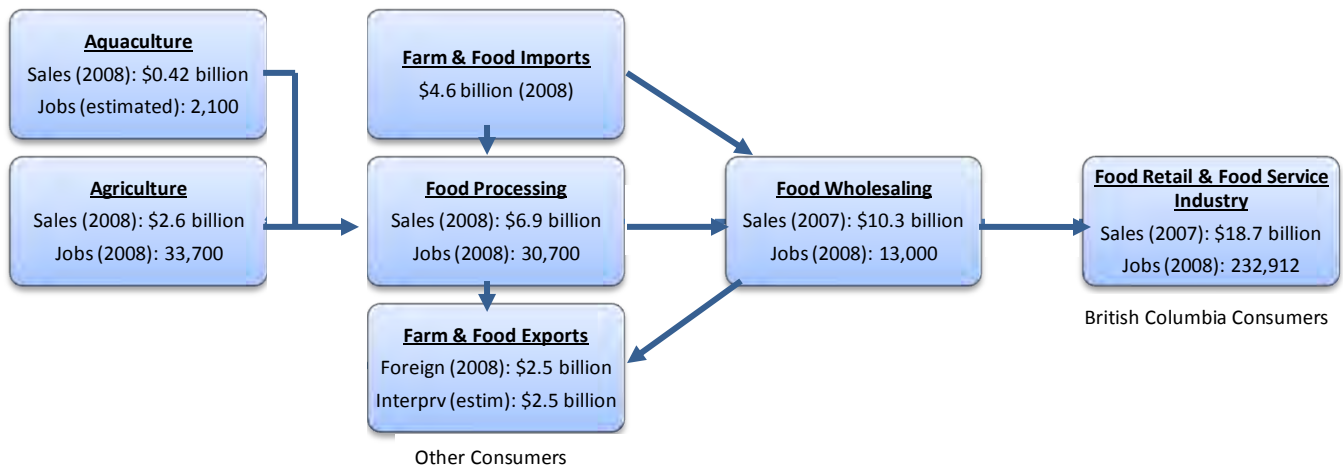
Aquaculture
Sales (2008): \$0.42 billion
Jobs (estimated): 2,100

Agriculture
Sales (2008): \$2.6 billion
Jobs (2008): 33,700

Farm & Food Imports
\$4.6 billion (2008)

Food Processing
Sales (2008): \$6.9 billion
Jobs (2008): 30,700

Farm & Food Exports
Foreign (2008): \$2.5 billion
Interprv (estim): \$2.5 billion

Other Consumers

Food Wholesaling
Sales (2007): \$10.3 billion
Jobs (2008): 13,000

Food Retail & Food Service Industry
Sales (2007): \$18.7 billion
Jobs (2008): 232,912

British Columbia Consumers